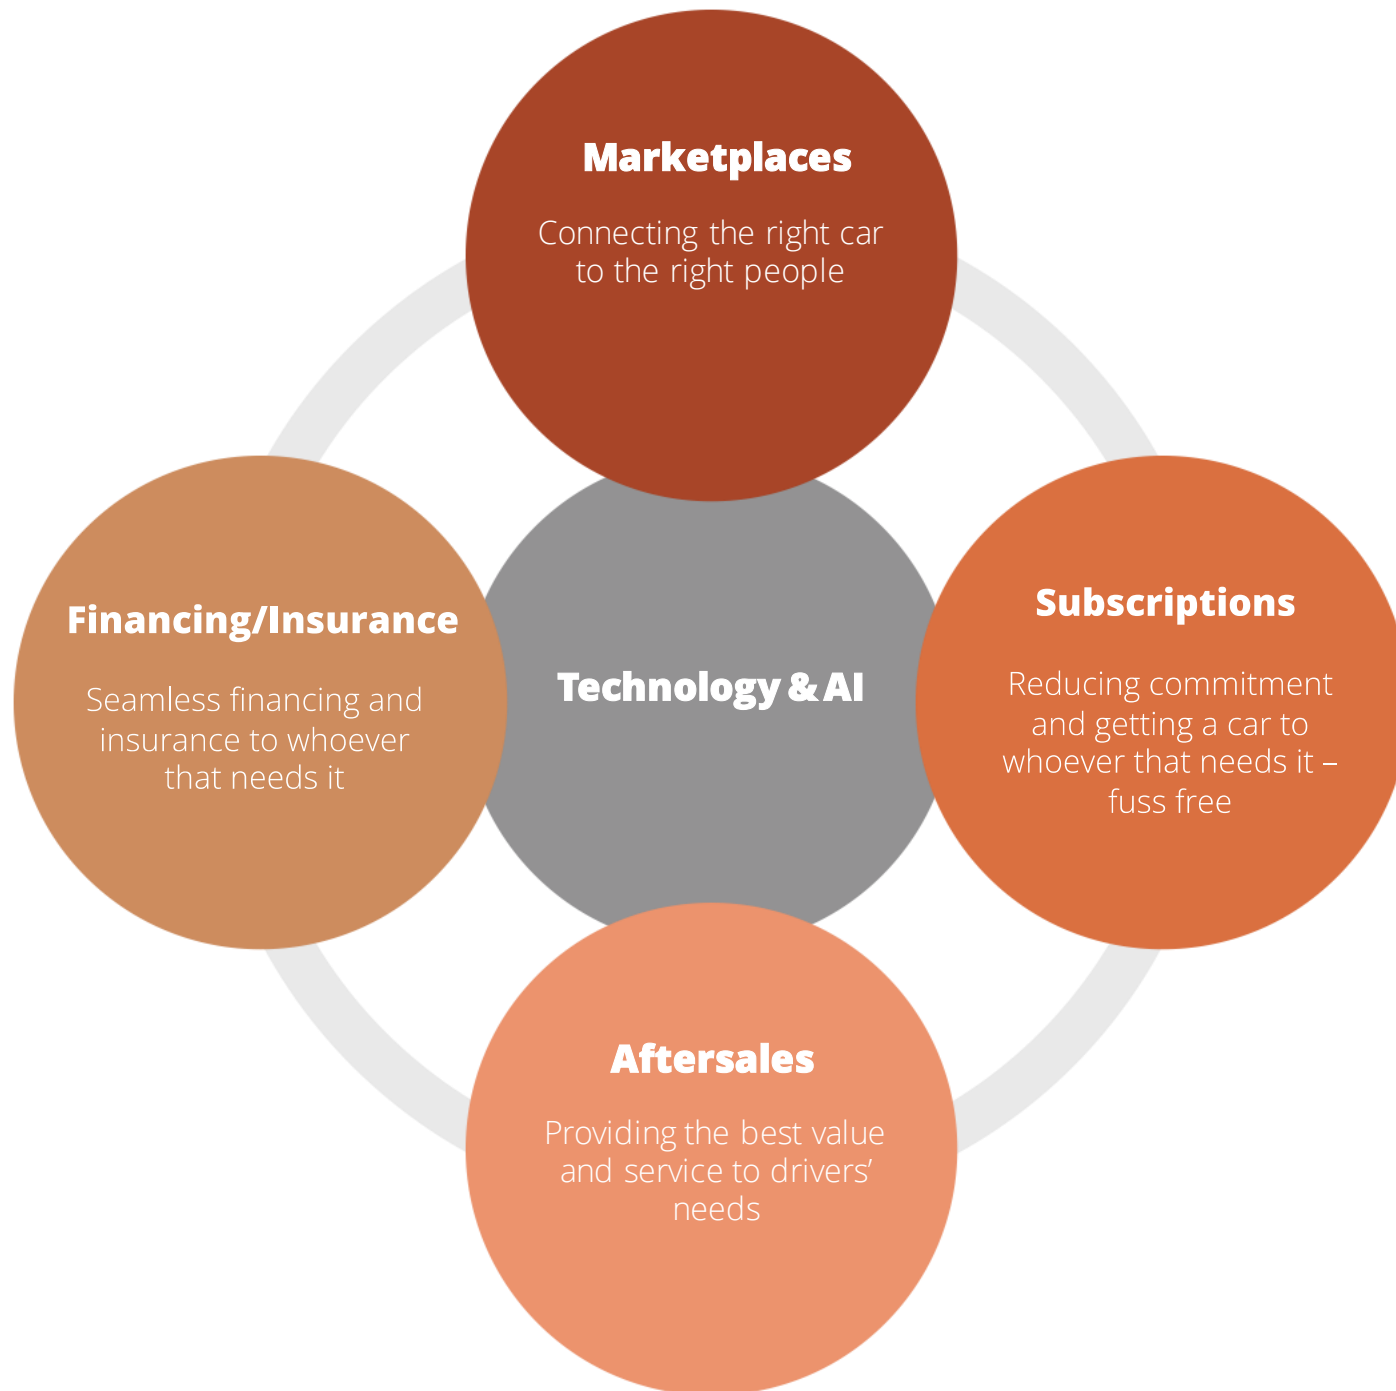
Marketplaces

Connecting the right car to the right people

Financing/Insurance

Seamless financing and insurance to whoever that needs it

Technology & AI

Subscriptions

Reducing commitment and getting a car to whoever that needs it – fuss free

Aftersales

Providing the best value and service to drivers' needs